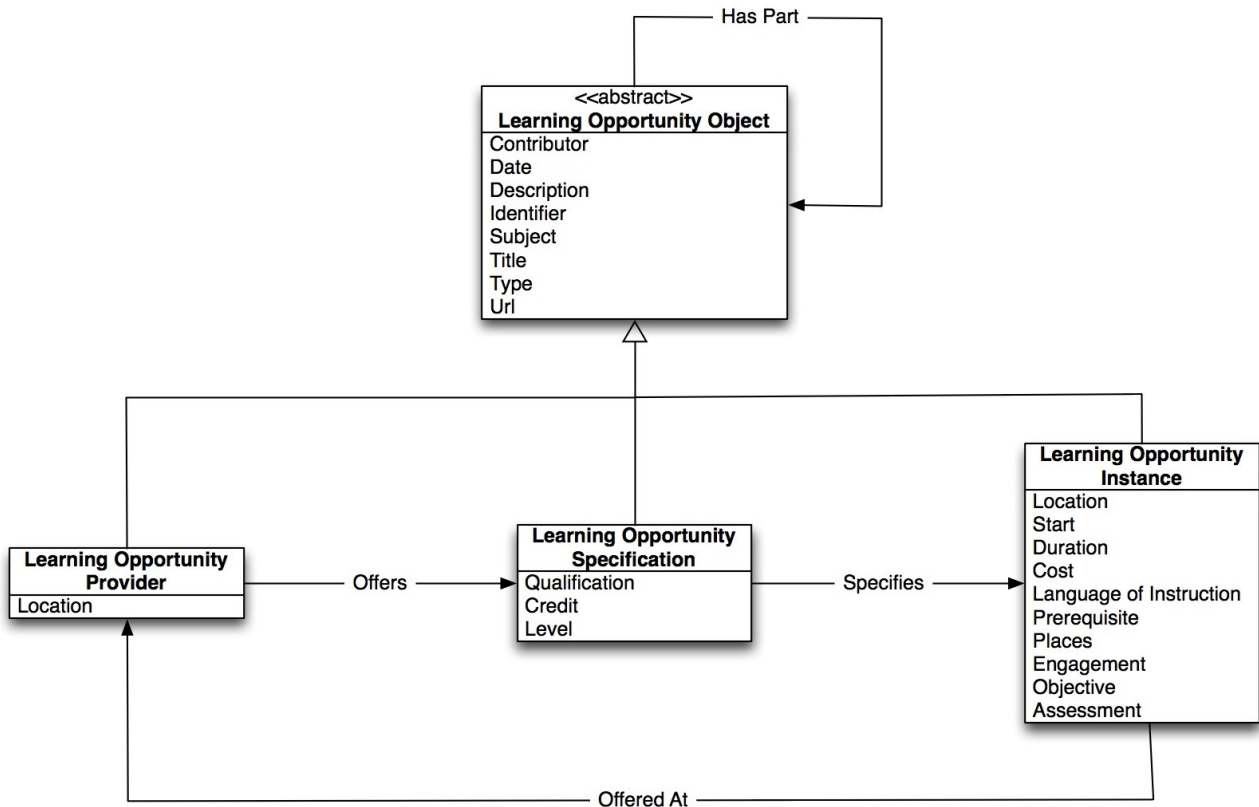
Has Part

<<abstract>>
Learning Opportunity Object
Contributor
Date
Description
Identifier
Subject
Title
Type
Url

Learning Opportunity Provider
Location

Offers

Learning Opportunity Specification
Qualification
Credit
Level

Specifies

Learning Opportunity Instance
Location
Start
Duration
Cost
Language of Instruction
Prerequisite
Places
Engagement
Objective
Assessment

Offered At